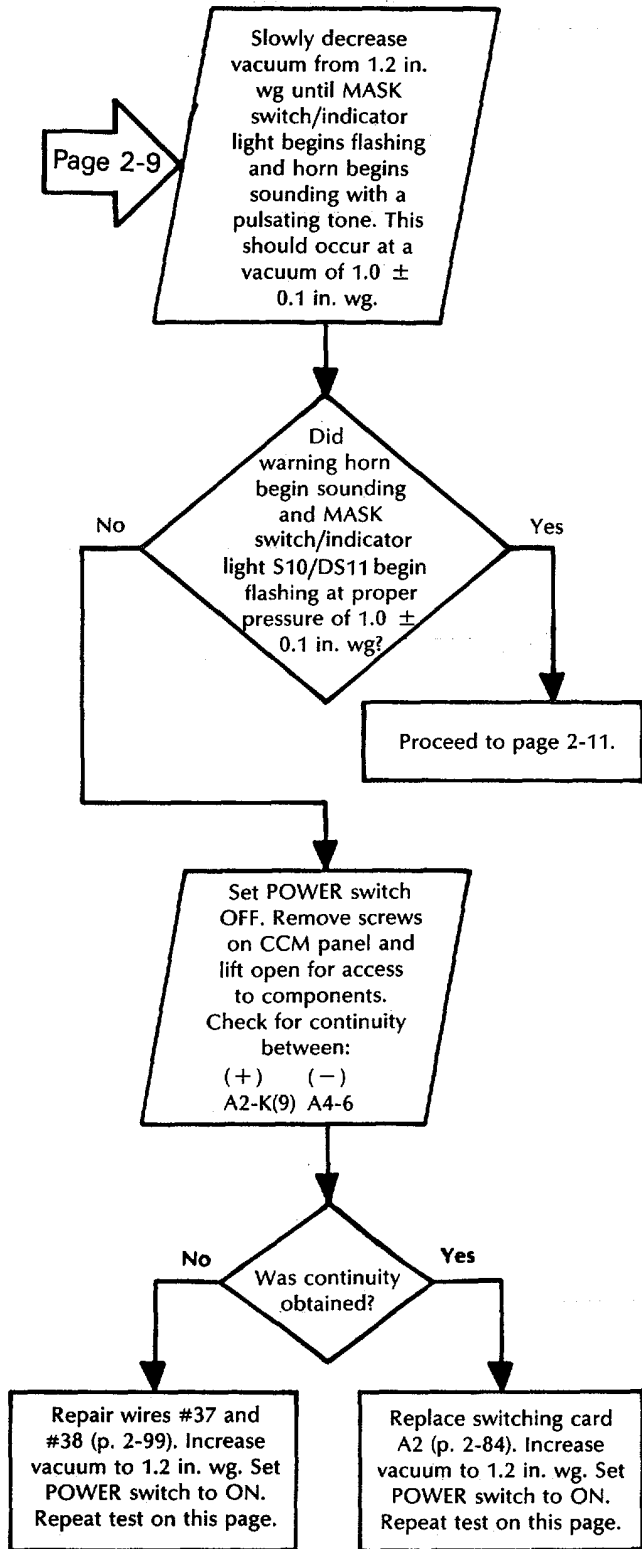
Page 2-9

Slowly decrease vacuum from 1.2 in. wg until MASK switch/indicator light begins flashing and horn begins sounding with a pulsating tone. This should occur at a vacuum of 1.0 $\pm$ 0.1 in. wg.

Did warning horn begin sounding and MASK switch/indicator light S10/DS11 begin flashing at proper pressure of 1.0 $\pm$ 0.1 in. wg?

No

Yes

Proceed to page 2-11.

Set POWER switch OFF. Remove screws on CCM panel and lift open for access to components. Check for continuity between:
(+) (−)
A2-K(9) A4-6

No

Yes

Was continuity obtained?

Repair wires #37 and #38 (p. 2-99). Increase vacuum to 1.2 in. wg. Set POWER switch to ON. Repeat test on this page.

Replace switching card A2 (p. 2-84). Increase vacuum to 1.2 in. wg. Set POWER switch to ON. Repeat test on this page.